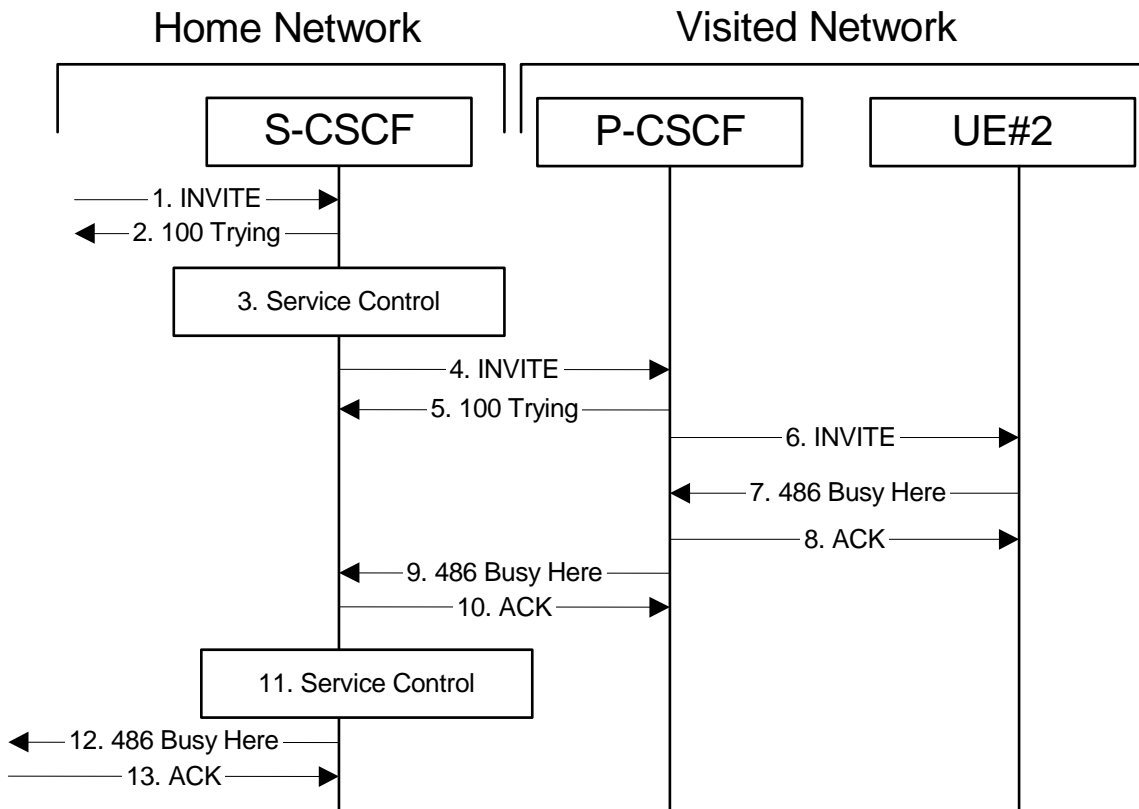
Home Network

Visited Network

S-CSCF

P-CSCF

UE#2

1. INVITE

2. 100 Trying

3. Service Control

4. INVITE

5. 100 Trying

6. INVITE

7. 486 Busy Here

8. ACK

9. 486 Busy Here

10. ACK

11. Service Control

12. 486 Busy Here

13. ACK